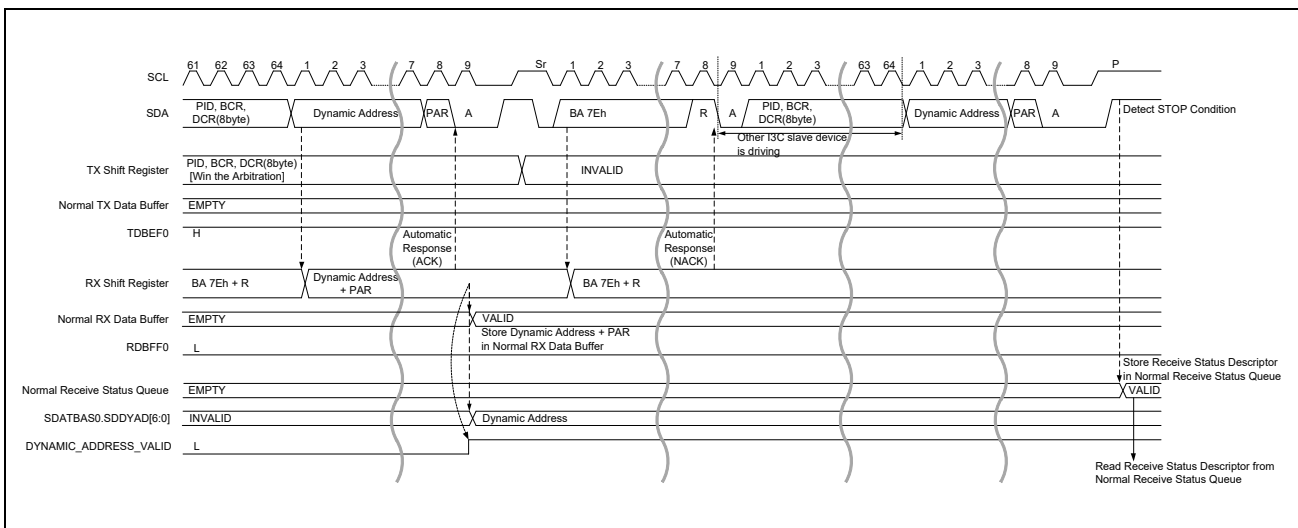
SCL
61 62 63 64 1 2 3 7 8 9 Sr 1 2 3 7 8 9 1 2 3 63 64 1 2 3 8 9 P

SDA
PID, BCR, DCR(8byte)
Dynamic Address
PAR
A
BA 7Eh
R
A
PID, BCR, DCR(8byte)
Dynamic Address
PAR
A
Detect STOP Condition
Other I3C slave device is driving

TX Shift Register
PID, BCR, DCR(8byte) [Win the Arbitration]
INVALID

Normal TX Data Buffer
EMPTY

TDBEF0
H
Automatic Response (ACK)
Automatic Response (NACK)

RX Shift Register
BA 7Eh + R
Dynamic Address + PAR
BA 7Eh + R

Normal RX Data Buffer
EMPTY
VALID
Store Dynamic Address + PAR in Normal RX Data Buffer

RDBFF0
L

Store Receive Status Descriptor in Normal Receive Status Queue

Normal Receive Status Queue
EMPTY
VALID

SDATBAS0.SDDYAD[6:0]
INVALID
Dynamic Address

DYNAMIC_ADDRESS_VALID
L

Read Receive Status Descriptor from Normal Receive Status Queue